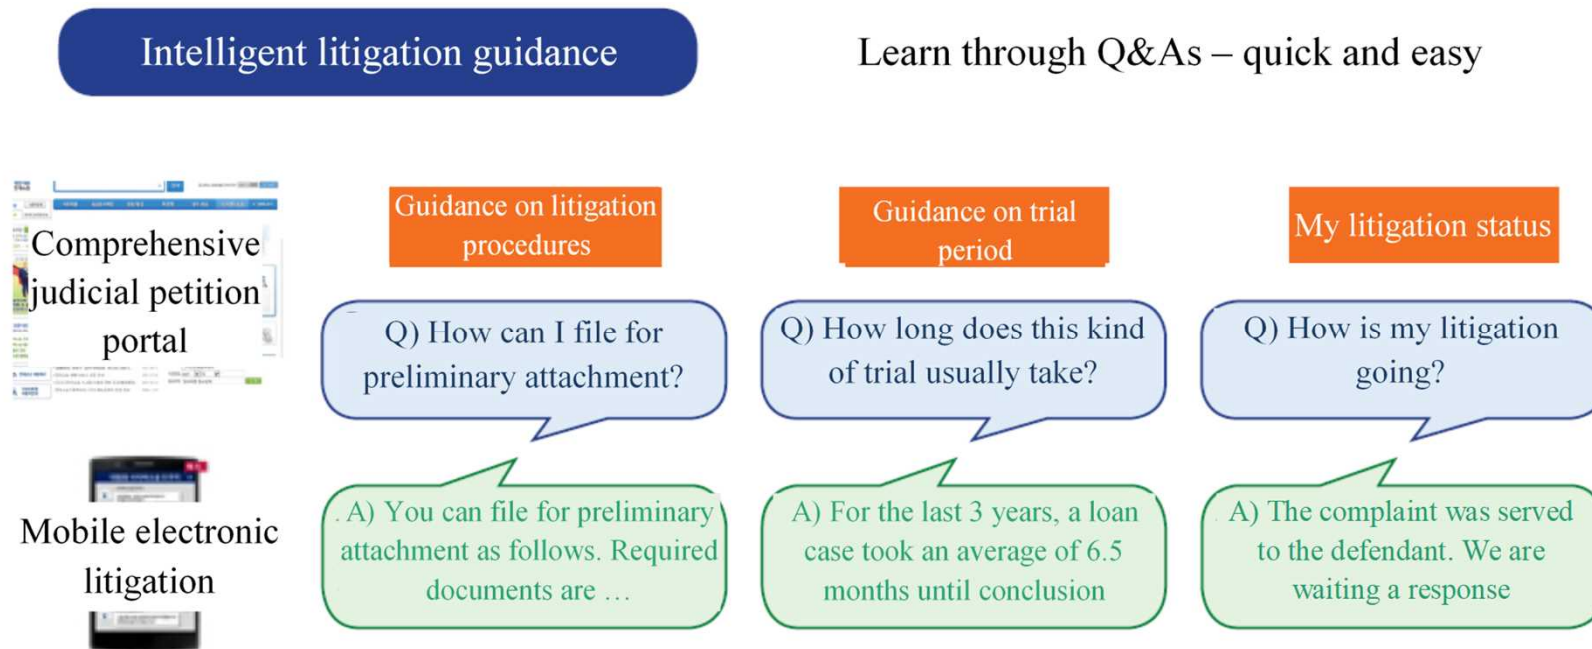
Intelligent litigation guidance

Learn through Q&As – quick and easy

Comprehensive judicial petition portal

Mobile electronic litigation

Guidance on litigation procedures

Q) How can I file for preliminary attachment?

A) You can file for preliminary attachment as follows. Required documents are …

Guidance on trial period

Q) How long does this kind of trial usually take?

A) For the last 3 years, a loan case took an average of 6.5 months until conclusion

My litigation status

Q) How is my litigation going?

A) The complaint was served to the defendant. We are waiting a response